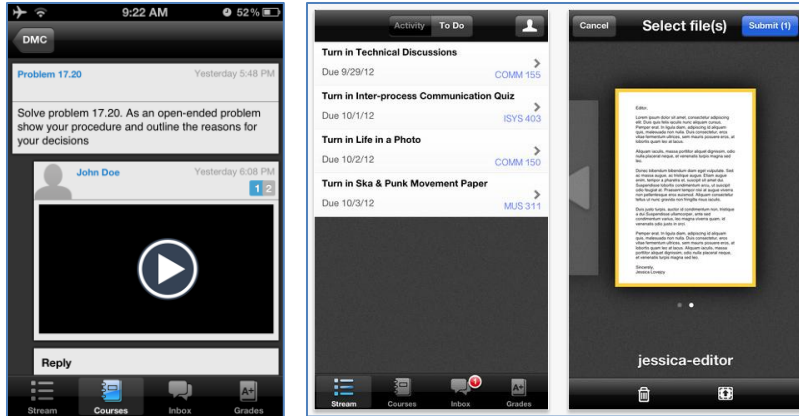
9:22 AM 52%

DMC

Problem 17.20 Yesterday 5:48 PM

Solve problem 17.20. As an open-ended problem show your procedure and outline the reasons for your decisions

John Doe Yesterday 6:08 PM

1 2

Reply

Stream Courses Inbox Grades

Activity To Do

Turn in Technical Discussions
Due 9/29/12 COMM 155

Turn in Inter-process Communication Quiz
Due 10/1/12 ISYS 403

Turn in Life in a Photo
Due 10/2/12 COMM 150

Turn in Ska & Punk Movement Paper
Due 10/3/12 MUS 311

Stream Courses 1 Inbox Grades

Cancel Select file(s) Submit (1)

Editor,

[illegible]

Sincerely,
Jessica Lovery

jessica-editor